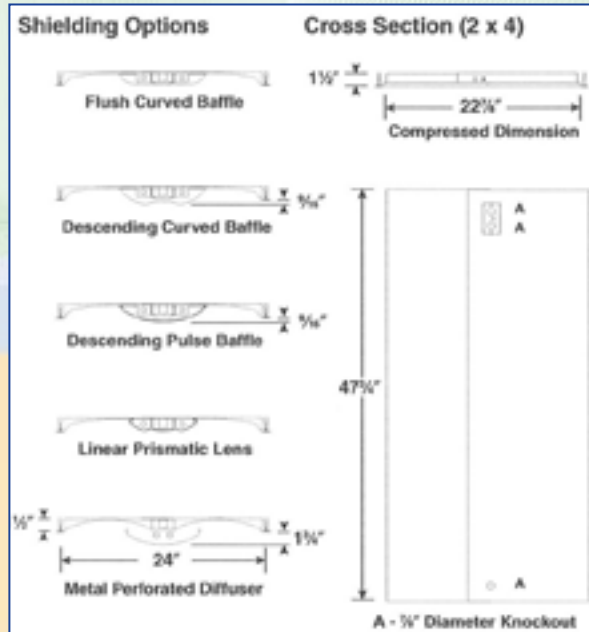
Shielding Options

Flush Curved Baffle

Descending Curved Baffle

$\frac{9}{16}$"

Descending Pulse Baffle

$\frac{9}{16}$"

Linear Prismatic Lens

$\frac{1}{2}$"

24"

$1\frac{1}{4}$"

Metal Perforated Diffuser

Cross Section (2 x 4)

$1\frac{1}{2}$"

$22\frac{3}{4}$"

Compressed Dimension

$47\frac{3}{4}$"

A

A

A

A - $\frac{7}{8}$" Diameter Knockout